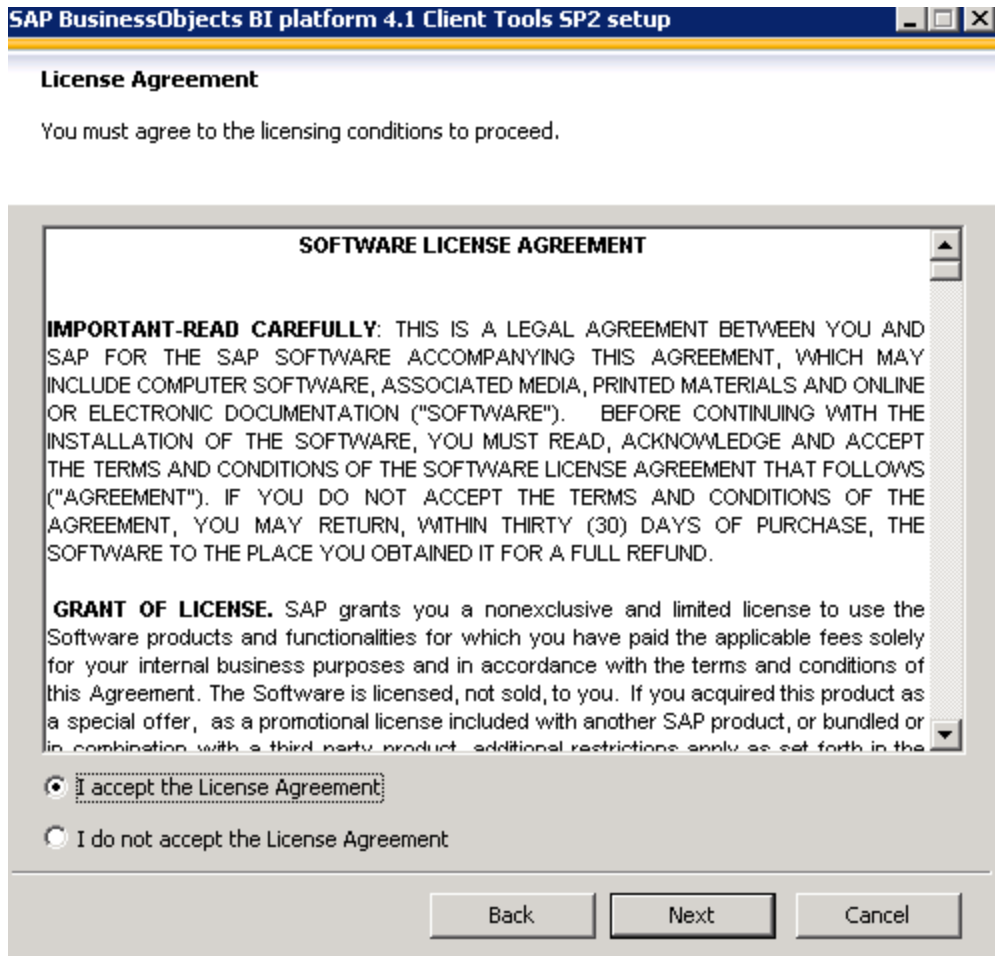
SAP BusinessObjects BI platform 4.1 Client Tools SP2 setup

License Agreement

You must agree to the licensing conditions to proceed.

SOFTWARE LICENSE AGREEMENT

IMPORTANT-READ CAREFULLY: THIS IS A LEGAL AGREEMENT BETWEEN YOU AND SAP FOR THE SAP SOFTWARE ACCOMPANYING THIS AGREEMENT, WHICH MAY INCLUDE COMPUTER SOFTWARE, ASSOCIATED MEDIA, PRINTED MATERIALS AND ONLINE OR ELECTRONIC DOCUMENTATION ("SOFTWARE"). BEFORE CONTINUING WITH THE INSTALLATION OF THE SOFTWARE, YOU MUST READ, ACKNOWLEDGE AND ACCEPT THE TERMS AND CONDITIONS OF THE SOFTWARE LICENSE AGREEMENT THAT FOLLOWS ("AGREEMENT"). IF YOU DO NOT ACCEPT THE TERMS AND CONDITIONS OF THE AGREEMENT, YOU MAY RETURN, WITHIN THIRTY (30) DAYS OF PURCHASE, THE SOFTWARE TO THE PLACE YOU OBTAINED IT FOR A FULL REFUND.

GRANT OF LICENSE. SAP grants you a nonexclusive and limited license to use the Software products and functionalities for which you have paid the applicable fees solely for your internal business purposes and in accordance with the terms and conditions of this Agreement. The Software is licensed, not sold, to you. If you acquired this product as a special offer, as a promotional license included with another SAP product, or bundled or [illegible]

I accept the License Agreement

I do not accept the License Agreement

Back Next Cancel